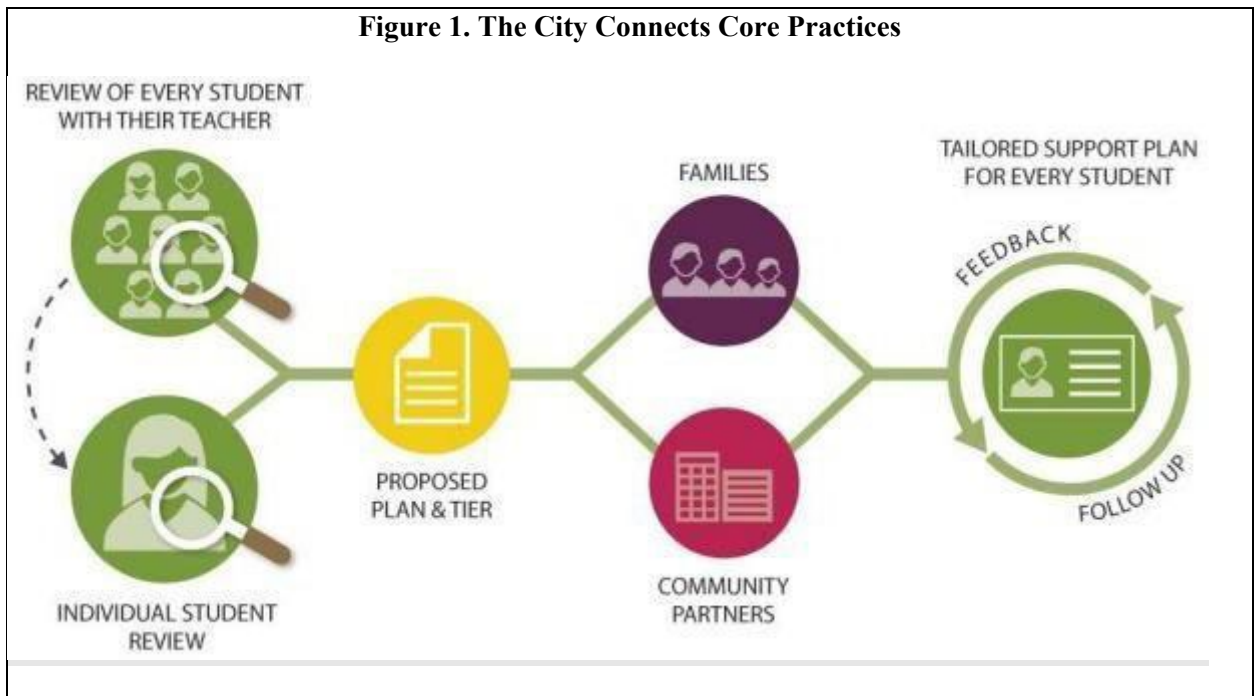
**Figure 1. The City Connects Core Practices**

REVIEW OF EVERY STUDENT WITH THEIR TEACHER

INDIVIDUAL STUDENT REVIEW

PROPOSED PLAN & TIER

FAMILIES

COMMUNITY PARTNERS

TAILORED SUPPORT PLAN FOR EVERY STUDENT

FEEDBACK

FOLLOW UP